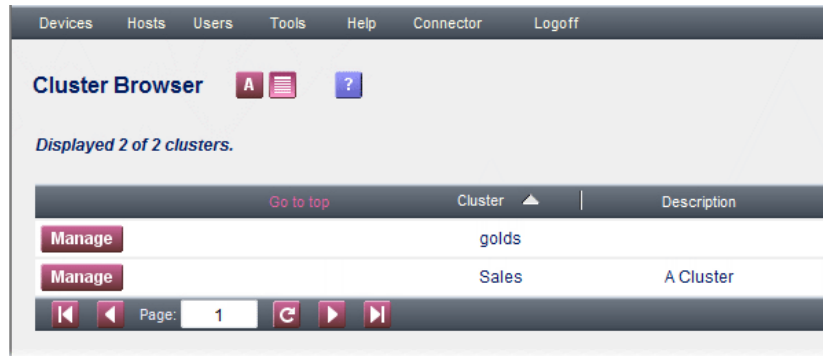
Devices Hosts Users Tools Help Connector Logoff

Cluster Browser A ?

Displayed 2 of 2 clusters.

| Go to top | Cluster | Description |
|---|---|---|
| Manage | golds | |
| Manage | Sales | A Cluster |

Page: 1